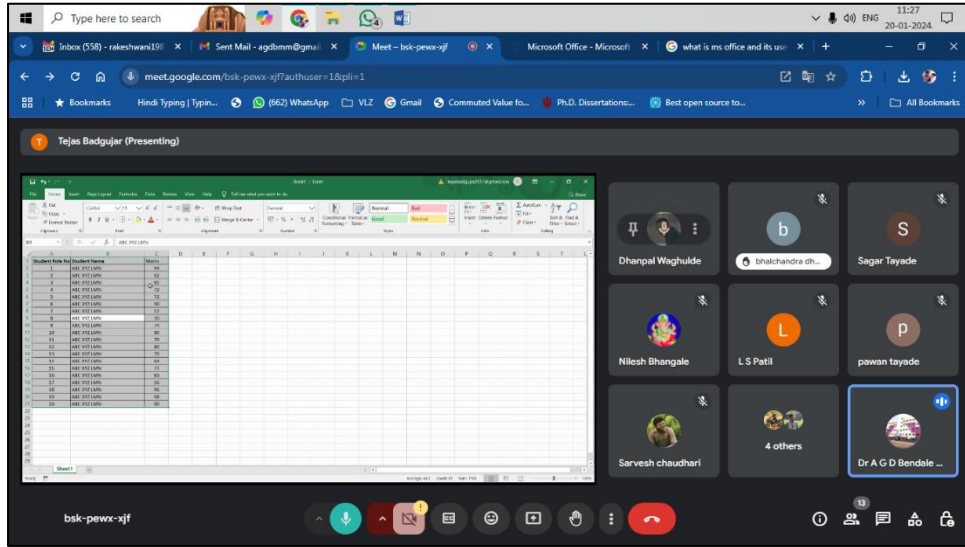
Type here to search

11:27
20-01-2024
ENG

Inbox (558) - rakeshwani198 ×
Sent Mail - agdbmm@gmail ×
Meet – bsk-pewx-xjf ×
Microsoft Office - Microsoft ×
what is ms office and its use ×

meet.google.com/bsk-pewx-xjf?authuser=1&pli=1

Bookmarks
Hindi Typing | Typin...
(662) WhatsApp
VLZ
Gmail
Commuted Value fo...
Ph.D. Dissertations:...
Best open source to...
All Bookmarks

Tejas Badgujar (Presenting)

| Student Role No | Student Name | Marks |
|---|---|---|
| 1 | ABC XYZ LMN | 44 |
| 2 | ABC XYZ LMN | 62 |
| 3 | ABC XYZ LMN | 85 |
| 4 | ABC XYZ LMN | 72 |
| 5 | ABC XYZ LMN | 72 |
| 6 | ABC XYZ LMN | 90 |
| 7 | ABC XYZ LMN | 57 |
| 8 | ABC XYZ LMN | 70 |
| 9 | ABC XYZ LMN | 75 |
| 10 | ABC XYZ LMN | 80 |
| 11 | ABC XYZ LMN | 75 |
| 12 | ABC XYZ LMN | 80 |
| 13 | ABC XYZ LMN | 75 |
| 14 | ABC XYZ LMN | 64 |
| 15 | ABC XYZ LMN | 77 |
| 16 | ABC XYZ LMN | 83 |
| 17 | ABC XYZ LMN | 56 |
| 18 | ABC XYZ LMN | 95 |
| 19 | ABC XYZ LMN | 98 |
| 20 | ABC XYZ LMN | 90 |

Sheet1

Dhanpal Waghulde
bhalchandra dh...
Sagar Tayade
Nilesh Bhangale
L S Patil
pawan tayade
Sarvesh chaudhari
4 others
Dr A G D Bendale ...

bsk-pewx-xjf
13